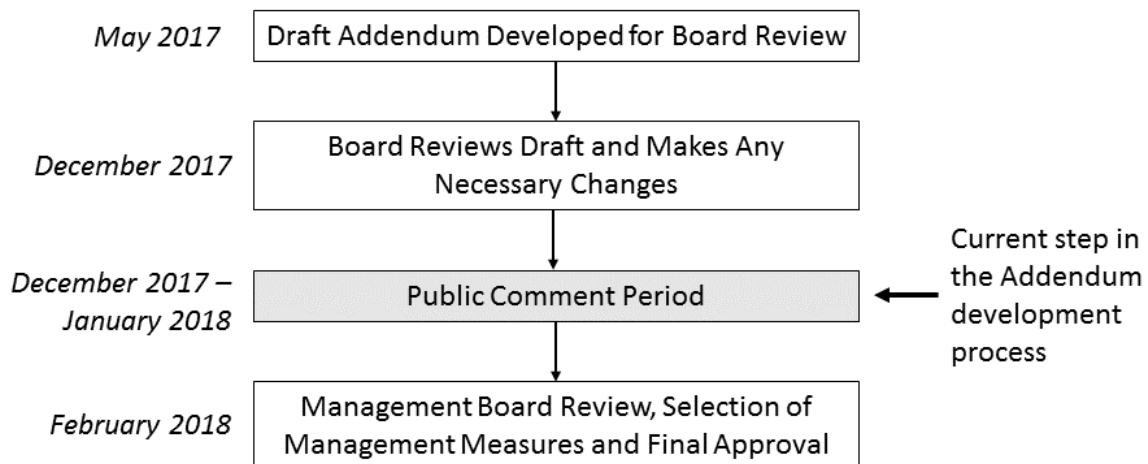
May 2017

Draft Addendum Developed for Board Review

December 2017

Board Reviews Draft and Makes Any Necessary Changes

December 2017 – January 2018

Public Comment Period

Current step in the Addendum development process

February 2018

Management Board Review, Selection of Management Measures and Final Approval